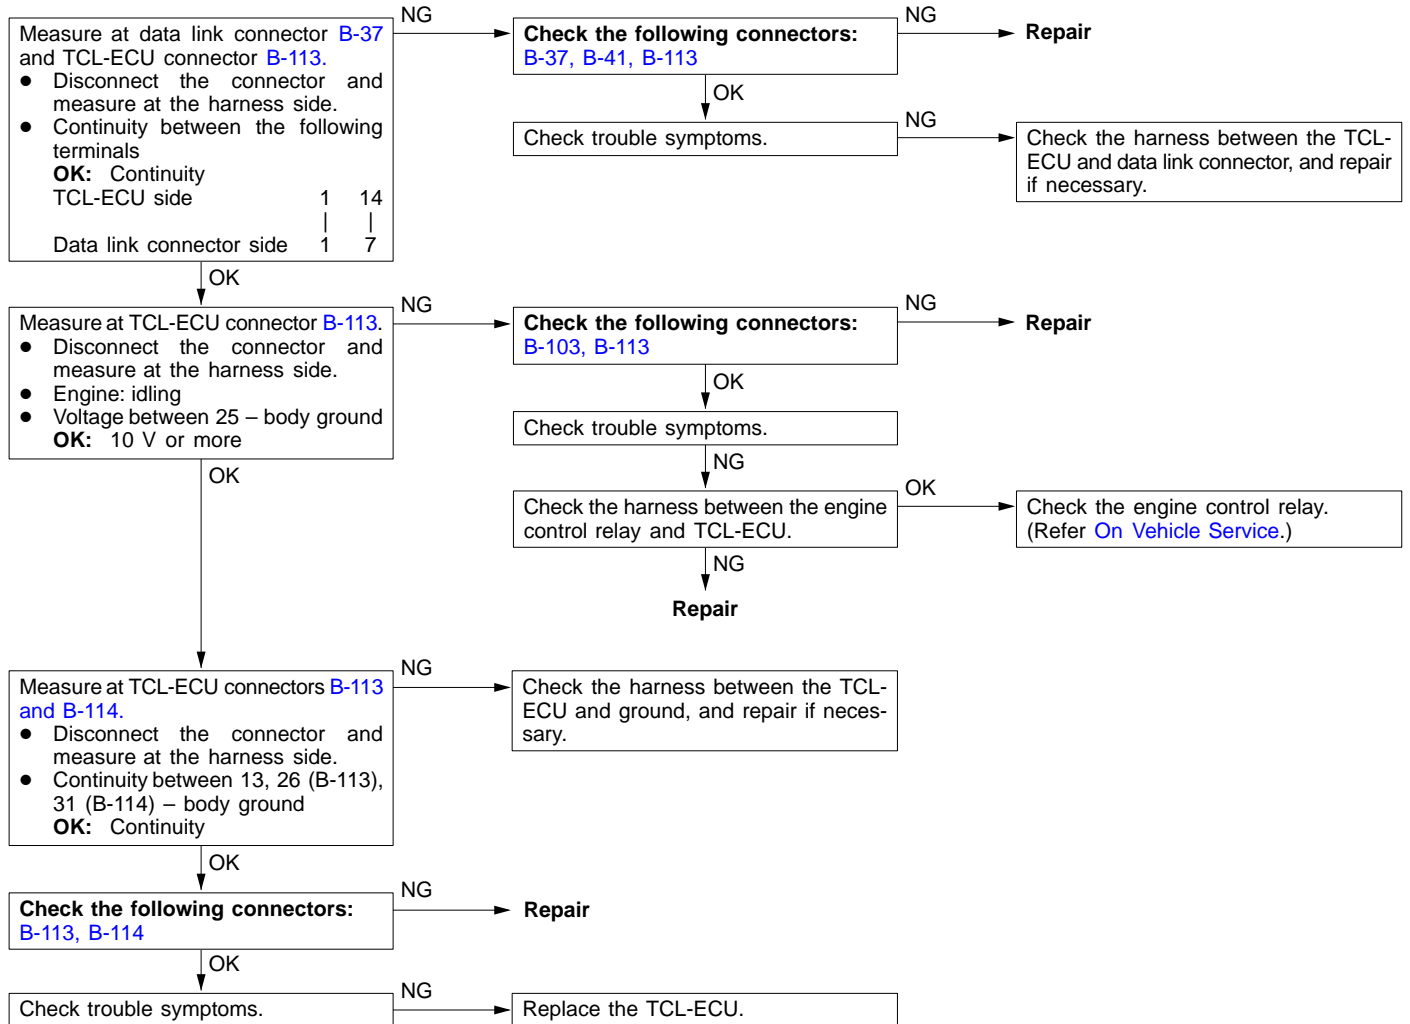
Measure at data link connector B-37 and TCL-ECU connector B-113.
● Disconnect the connector and measure at the harness side.
● Continuity between the following terminals
OK: Continuity
TCL-ECU side 1 14
| |
Data link connector side 1 7

NG

Check the following connectors:
B-37, B-41, B-113

NG

Repair

OK

Check trouble symptoms.

NG

Check the harness between the TCL-ECU and data link connector, and repair if necessary.

OK

Measure at TCL-ECU connector B-113.
● Disconnect the connector and measure at the harness side.
● Engine: idling
● Voltage between 25 – body ground
OK: 10 V or more

NG

Check the following connectors:
B-103, B-113

NG

Repair

OK

Check trouble symptoms.

NG

Check the harness between the engine control relay and TCL-ECU.

OK

Check the engine control relay. (Refer On Vehicle Service.)

NG

Repair

OK

Measure at TCL-ECU connectors B-113 and B-114.
● Disconnect the connector and measure at the harness side.
● Continuity between 13, 26 (B-113), 31 (B-114) – body ground
OK: Continuity

NG

Check the harness between the TCL-ECU and ground, and repair if necessary.

OK

Check the following connectors:
B-113, B-114

NG

Repair

OK

Check trouble symptoms.

NG

Replace the TCL-ECU.